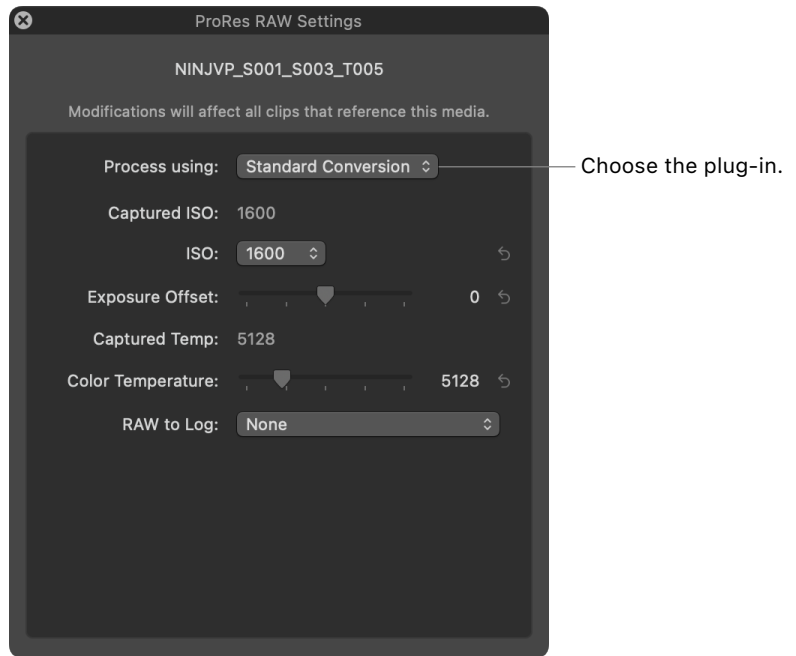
ProRes RAW Settings

NINJVP_S001_S003_T005

Modifications will affect all clips that reference this media.

Process using: Standard Conversion

Choose the plug-in.

Captured ISO: 1600

ISO: 1600

Exposure Offset: 0

Captured Temp: 5128

Color Temperature: 5128

RAW to Log: None